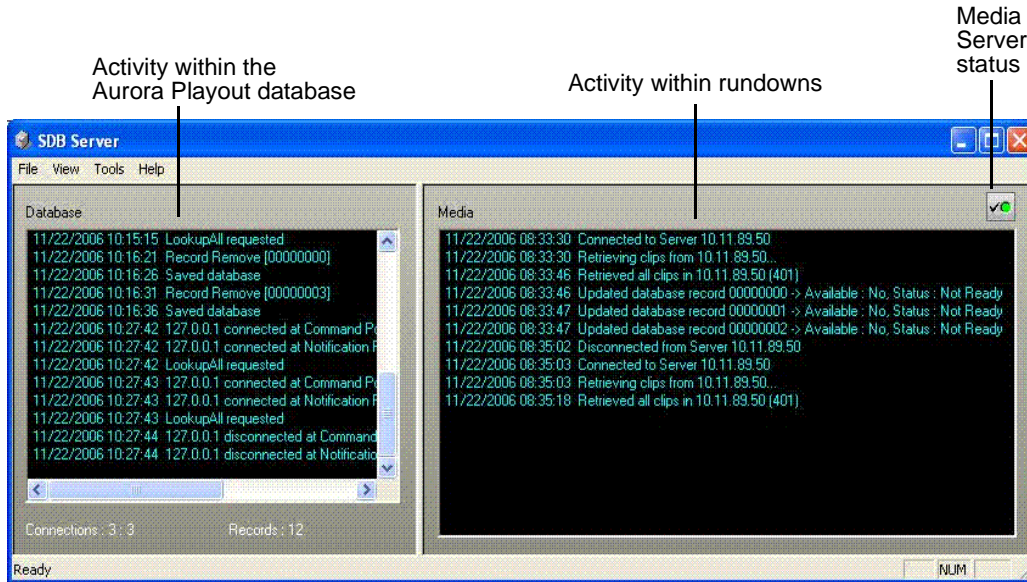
Media Server status

Activity within the Aurora Playout database

Activity within rundowns

SDB Server

File View Tools Help

Database

11/22/2006 10:15:15 LookupAll requested
11/22/2006 10:16:21 Record Remove [00000000]
11/22/2006 10:16:26 Saved database
11/22/2006 10:16:31 Record Remove [00000003]
11/22/2006 10:16:36 Saved database
11/22/2006 10:27:42 127.0.0.1 connected at Command Po
11/22/2006 10:27:42 127.0.0.1 connected at Notification P
11/22/2006 10:27:42 LookupAll requested
11/22/2006 10:27:43 127.0.0.1 connected at Command Po
11/22/2006 10:27:43 127.0.0.1 connected at Notification P
11/22/2006 10:27:43 LookupAll requested
11/22/2006 10:27:44 127.0.0.1 disconnected at Command
11/22/2006 10:27:44 127.0.0.1 disconnected at Notificatio

Connections : 3 : 3

Records : 12

Media

11/22/2006 08:33:30 Connected to Server 10.11.89.50
11/22/2006 08:33:30 Retrieving clips from 10.11.89.50...
11/22/2006 08:33:46 Retrieved all clips in 10.11.89.50 (401)
11/22/2006 08:33:46 Updated database record 00000000 -> Available : No, Status : Not Ready
11/22/2006 08:33:47 Updated database record 00000001 -> Available : No, Status : Not Ready
11/22/2006 08:33:47 Updated database record 00000002 -> Available : No, Status : Not Ready
11/22/2006 08:35:02 Disconnected from Server 10.11.89.50
11/22/2006 08:35:03 Connected to Server 10.11.89.50
11/22/2006 08:35:03 Retrieving clips from 10.11.89.50...
11/22/2006 08:35:18 Retrieved all clips in 10.11.89.50 (401)

Ready

NUM